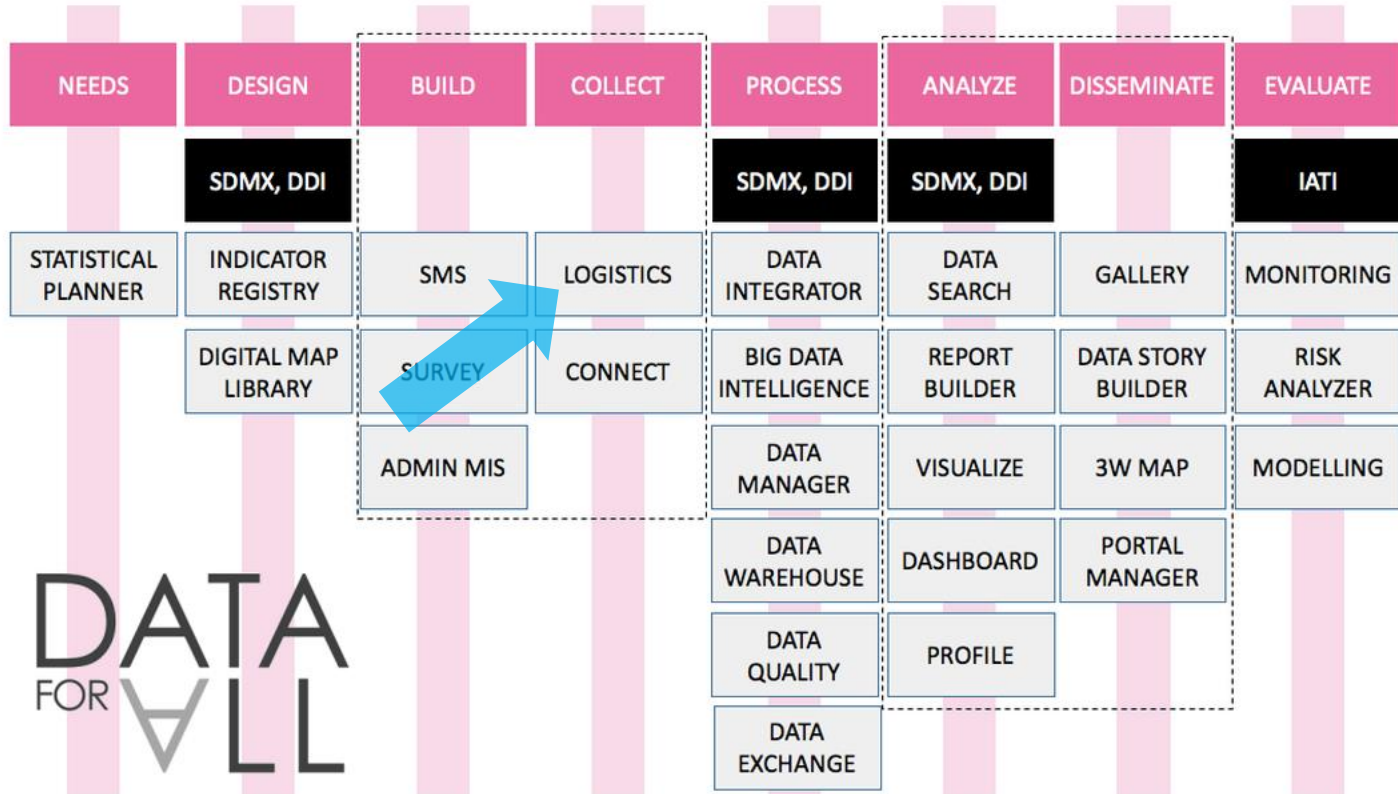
| NEEDS | DESIGN | BUILD | COLLECT | PROCESS | ANALYZE | DISSEMINATE | EVALUATE |
|---|---|---|---|---|---|---|---|
| | SDMX, DDI | | | SDMX, DDI | SDMX, DDI | | IATI |
| STATISTICAL PLANNER | INDICATOR REGISTRY | SMS | LOGISTICS | DATA INTEGRATOR | DATA SEARCH | GALLERY | MONITORING |
| | DIGITAL MAP LIBRARY | SURVEY | CONNECT | BIG DATA INTELLIGENCE | REPORT BUILDER | DATA STORY BUILDER | RISK ANALYZER |
| | | ADMIN MIS | | DATA MANAGER | VISUALIZE | 3W MAP | MODELLING |
| | | | | DATA WAREHOUSE | DASHBOARD | PORTAL MANAGER | |
| | | | | DATA QUALITY | PROFILE | | |
| | | | | DATA EXCHANGE | | | |

DATA FOR ALL